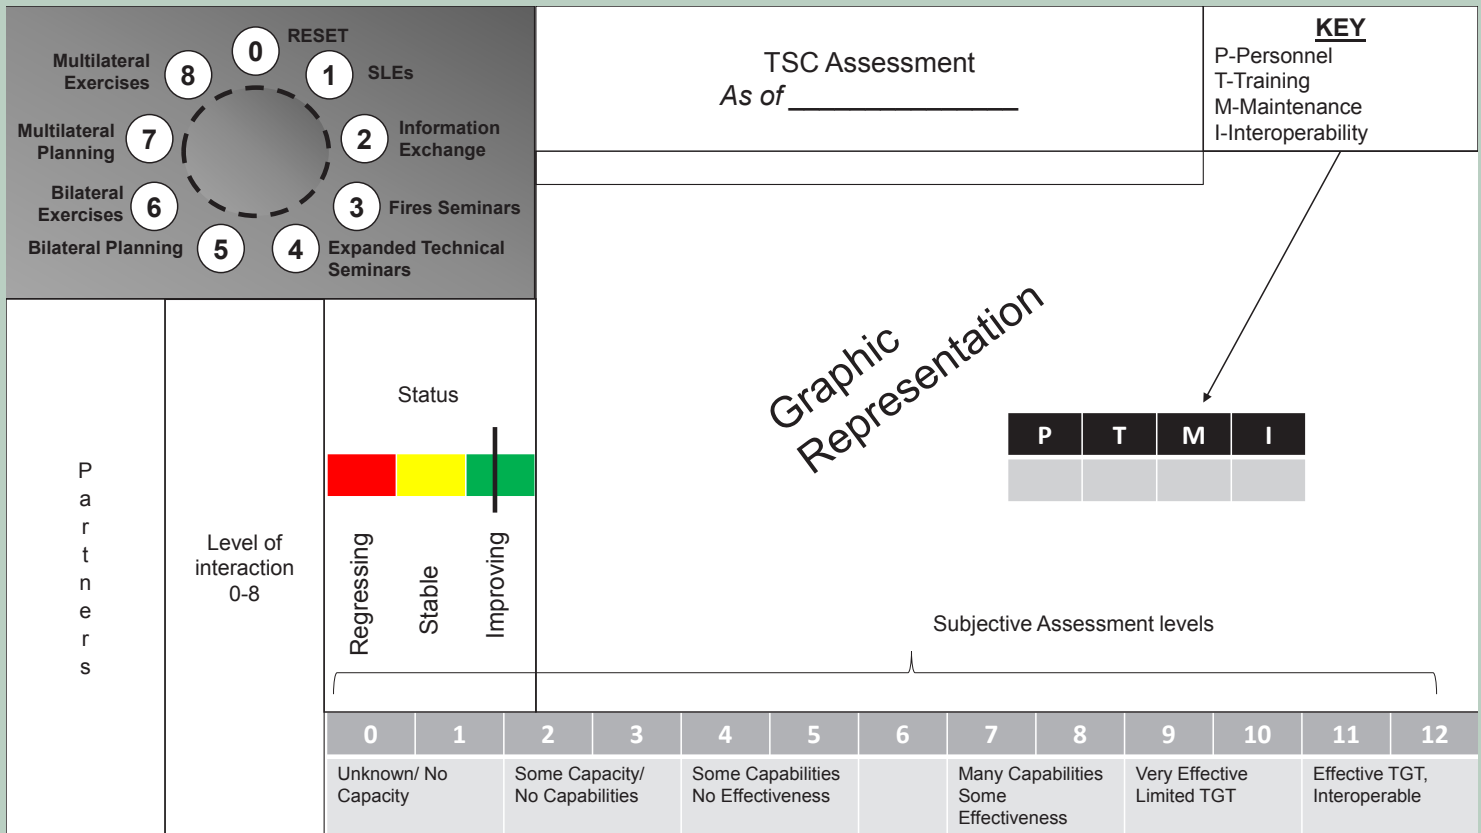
0 RESET
1 SLEs
2 Information Exchange
3 Fires Seminars
4 Expanded Technical Seminars
5 Bilateral Planning
6 Bilateral Exercises
7 Multilateral Planning
8 Multilateral Exercises

TSC Assessment
*As of* _______________

**KEY**
P-Personnel
T-Training
M-Maintenance
I-Interoperability

Graphic Representation

| P | T | M | I |
|---|---|---|---|
| | | | |

Partners

Level of interaction 0-8

Status

Regressing Stable Improving

Subjective Assessment levels

| 0 | 1 | 2 | 3 | 4 | 5 | 6 | 7 | 8 | 9 | 10 | 11 | 12 |
|---|---|---|---|---|---|---|---|---|---|---|---|---|
| Unknown/ No Capacity | | Some Capacity/ No Capabilities | | Some Capabilities No Effectiveness | | | Many Capabilities Some Effectiveness | | Very Effective Limited TGT | | Effective TGT, Interoperable | |